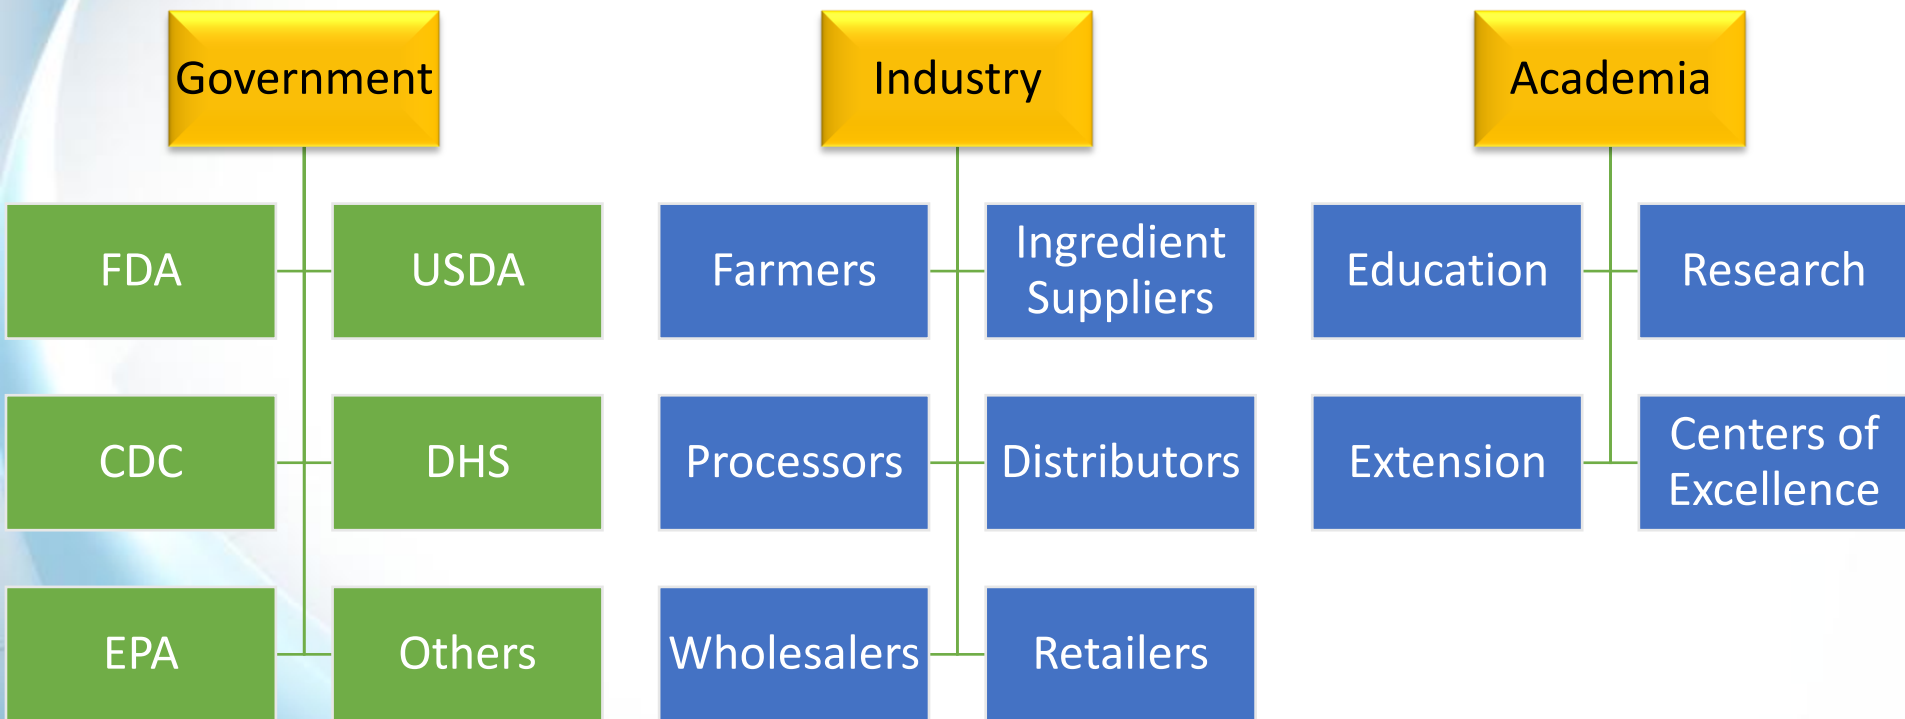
Government

FDA

USDA

CDC

DHS

EPA

Others

Industry

Farmers

Ingredient Suppliers

Processors

Distributors

Wholesalers

Retailers

Academia

Education

Research

Extension

Centers of Excellence